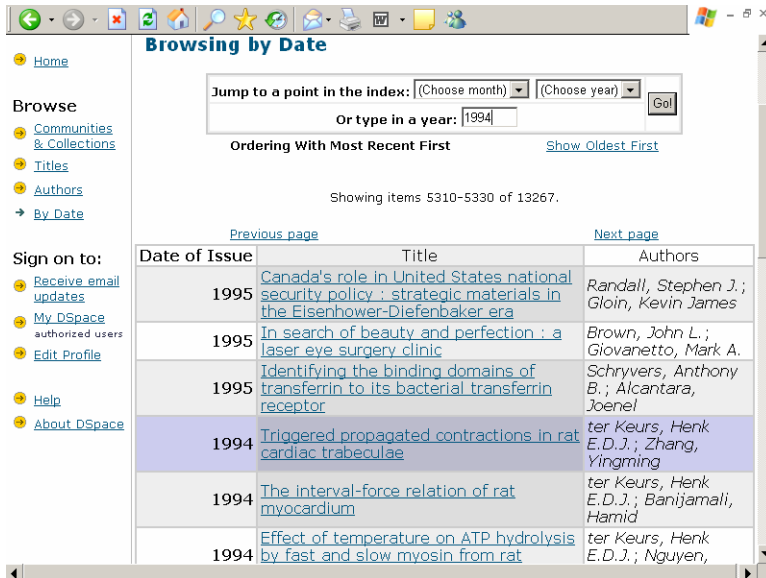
Home

Browse

Communities & Collections

Titles

Authors

By Date

Sign on to:

Receive email updates

My DSpace
authorized users

Edit Profile

Help

About DSpace

Browsing by Date

Jump to a point in the index: (Choose month) (Choose year) Go!

Or type in a year: 1994

Ordering With Most Recent First

Show Oldest First

Showing items 5310-5330 of 13267.

Previous page

Next page

| Date of Issue | Title | Authors |
|---|---|---|
| 1995 | Canada's role in United States national security policy : strategic materials in the Eisenhower-Diefenbaker era | Randall, Stephen J.; Gloin, Kevin James |
| 1995 | In search of beauty and perfection : a laser eye surgery clinic | Brown, John L.; Giovanetto, Mark A. |
| 1995 | Identifying the binding domains of transferrin to its bacterial transferrin receptor | Schryvers, Anthony B.; Alcantara, Joenel |
| 1994 | Triggered propagated contractions in rat cardiac trabeculae | ter Keurs, Henk E.D.J.; Zhang, Yingming |
| 1994 | The interval-force relation of rat myocardium | ter Keurs, Henk E.D.J.; Banijamali, Hamid |
| 1994 | Effect of temperature on ATP hydrolysis by fast and slow myosin from rat | ter Keurs, Henk E.D.J.; Nguyen, |